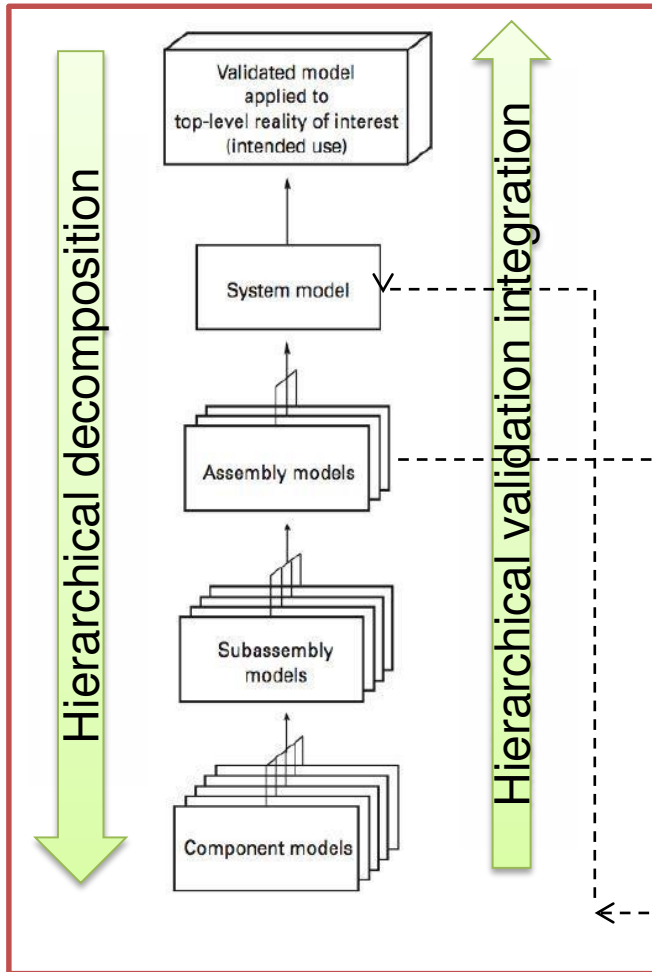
Hierarchical decomposition

Validated model applied to top-level reality of interest (intended use)

System model

Assembly models

Subassembly models

Component models

Hierarchical validation integration